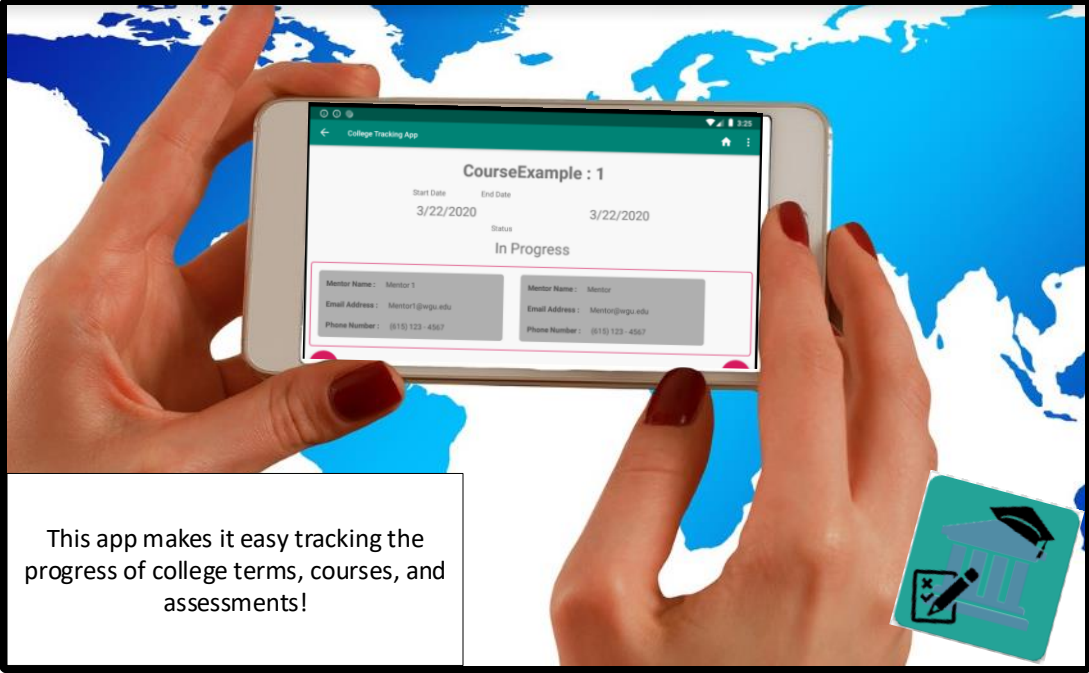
3:25

College Tracking App

CourseExample : 1

Start Date
3/22/2020

End Date
3/22/2020

Status
In Progress

Mentor Name : Mentor 1
Email Address : Mentor1@wgu.edu
Phone Number : (615) 123 - 4567

Mentor Name : Mentor
Email Address : Mentor@wgu.edu
Phone Number : (615) 123 - 4567

This app makes it easy tracking the progress of college terms, courses, and assessments!